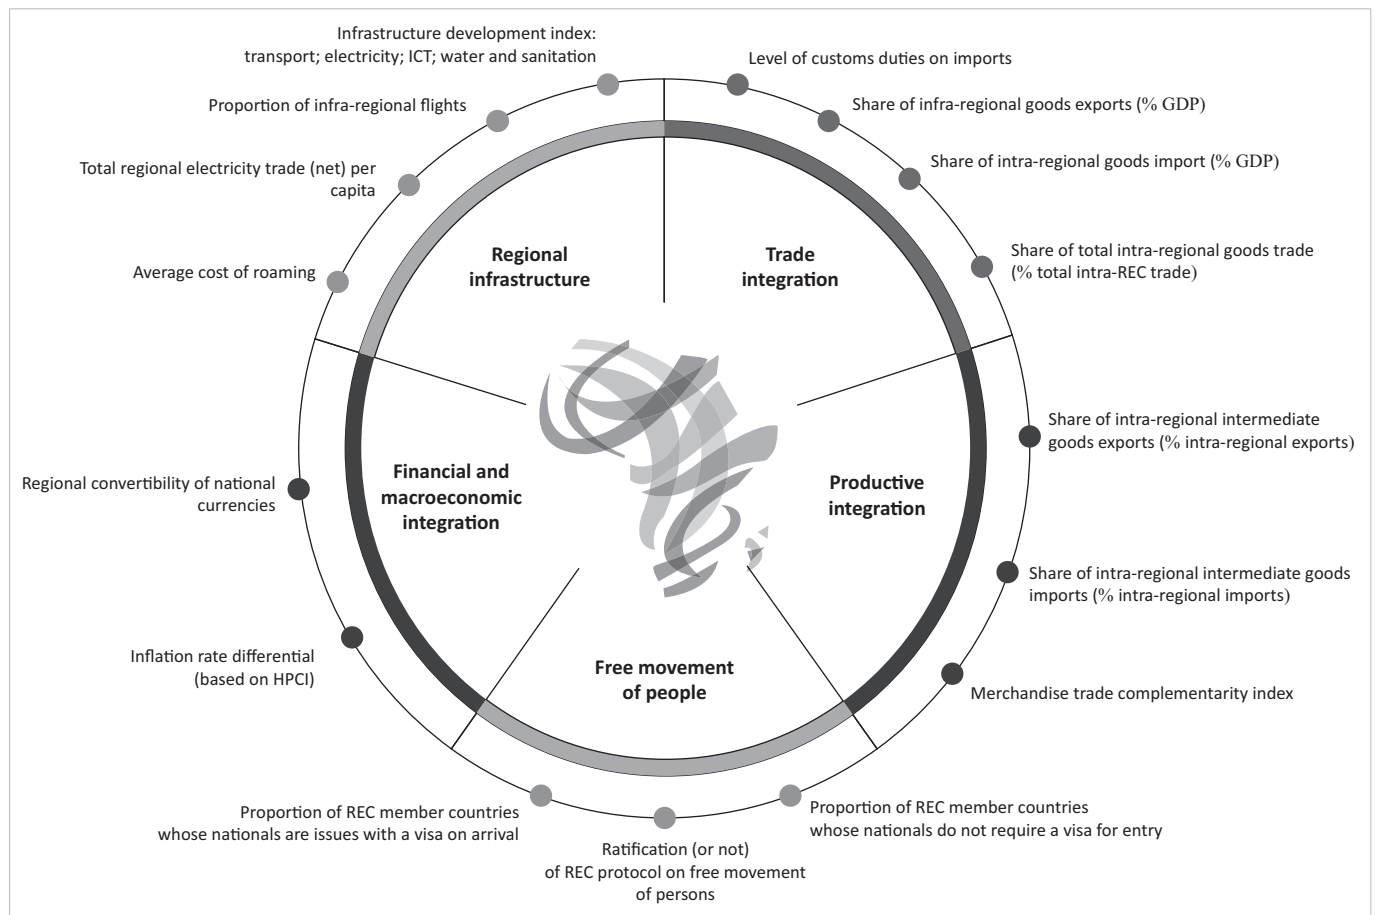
Infrastructure development index: transport; electricity; ICT; water and sanitation

Level of customs duties on imports

Proportion of infra-regional flights

Share of infra-regional goods exports (% GDP)

Total regional electricity trade (net) per capita

Share of intra-regional goods import (% GDP)

Regional infrastructure

Trade integration

Share of total intra-regional goods trade (% total intra-REC trade)

Average cost of roaming

Share of intra-regional intermediate goods exports (% intra-regional exports)

Regional convertibility of national currencies

Financial and macroeconomic integration

Productive integration

Share of intra-regional intermediate goods imports (% intra-regional imports)

Inflation rate differential (based on HPCI)

Free movement of people

Merchandise trade complementarity index

Proportion of REC member countries whose nationals are issues with a visa on arrival

Proportion of REC member countries whose nationals do not require a visa for entry

Ratification (or not) of REC protocol on free movement of persons